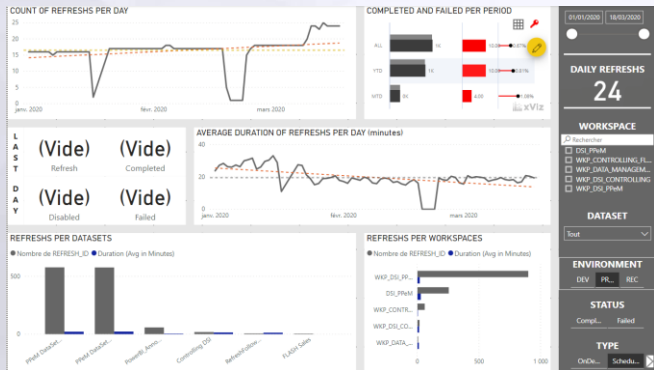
COUNT OF REFRESHS PER DAY

25
20
15
10
5
0

janv. 2020
févr. 2020
mars 2020

COMPLETED AND FAILED PER PERIOD

ALL
YTD
MTD

1K
1K
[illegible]

xViz

LAST DAY

(Vide)
Refresh

(Vide)
Completed

(Vide)
Disabled

(Vide)
Failed

AVERAGE DURATION OF REFRESHS PER DAY (minutes)

40
20
0

janv. 2020
févr. 2020
mars 2020

REFRESHS PER DATASETS

● Nombre de REFRESH_ID ● Duration (Avg in Minutes)

500
0

PPeM DataSet...
PPeM DataSet...
PowerBI_Anno...
Controlling DSI
RefreshFollow...
FLASH Sales

REFRESHS PER WORKSPACES

● Nombre de REFRESH_ID ● Duration (Avg in Minutes)

WKP_DSI_PP...
DSI_PPeM
WKP_CONTR...
WKP_DSI_CO...
WKP_DATA_...

0
500
1 000

01/01/2020
18/03/2020

DAILY REFRESHS
24

WORKSPACE

Rechercher

DSI_PPeM
WKP_CONTROLLING_FI...
WKP_DATA_MANAGEM...
WKP_DSI_CONTROLLING
WKP_DSI_PPeM

DATASET

Tout

ENVIRONMENT

DEV
PR...
REC

STATUS

Compl...
Failed

TYPE

OnDe...
Schedu...